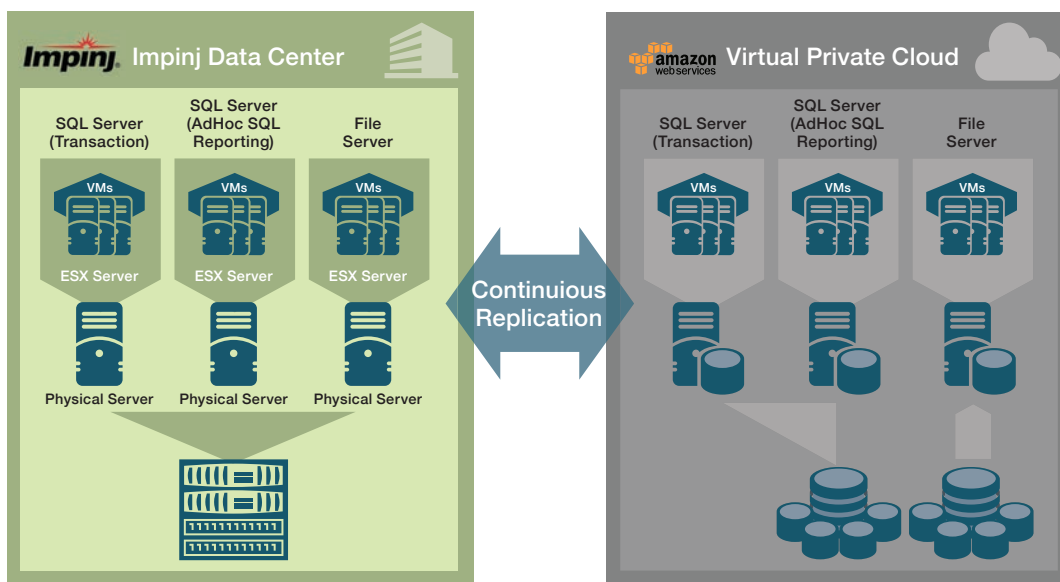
Impinj Impinj Data Center

SQL Server (Transaction)

SQL Server (AdHoc SQL Reporting)

File Server

VMs

VMs

VMs

ESX Server

ESX Server

ESX Server

Physical Server

Physical Server

Physical Server

Continuious Replication

amazon web services Virtual Private Cloud

SQL Server (Transaction)

SQL Server (AdHoc SQL Reporting)

File Server

VMs

VMs

VMs